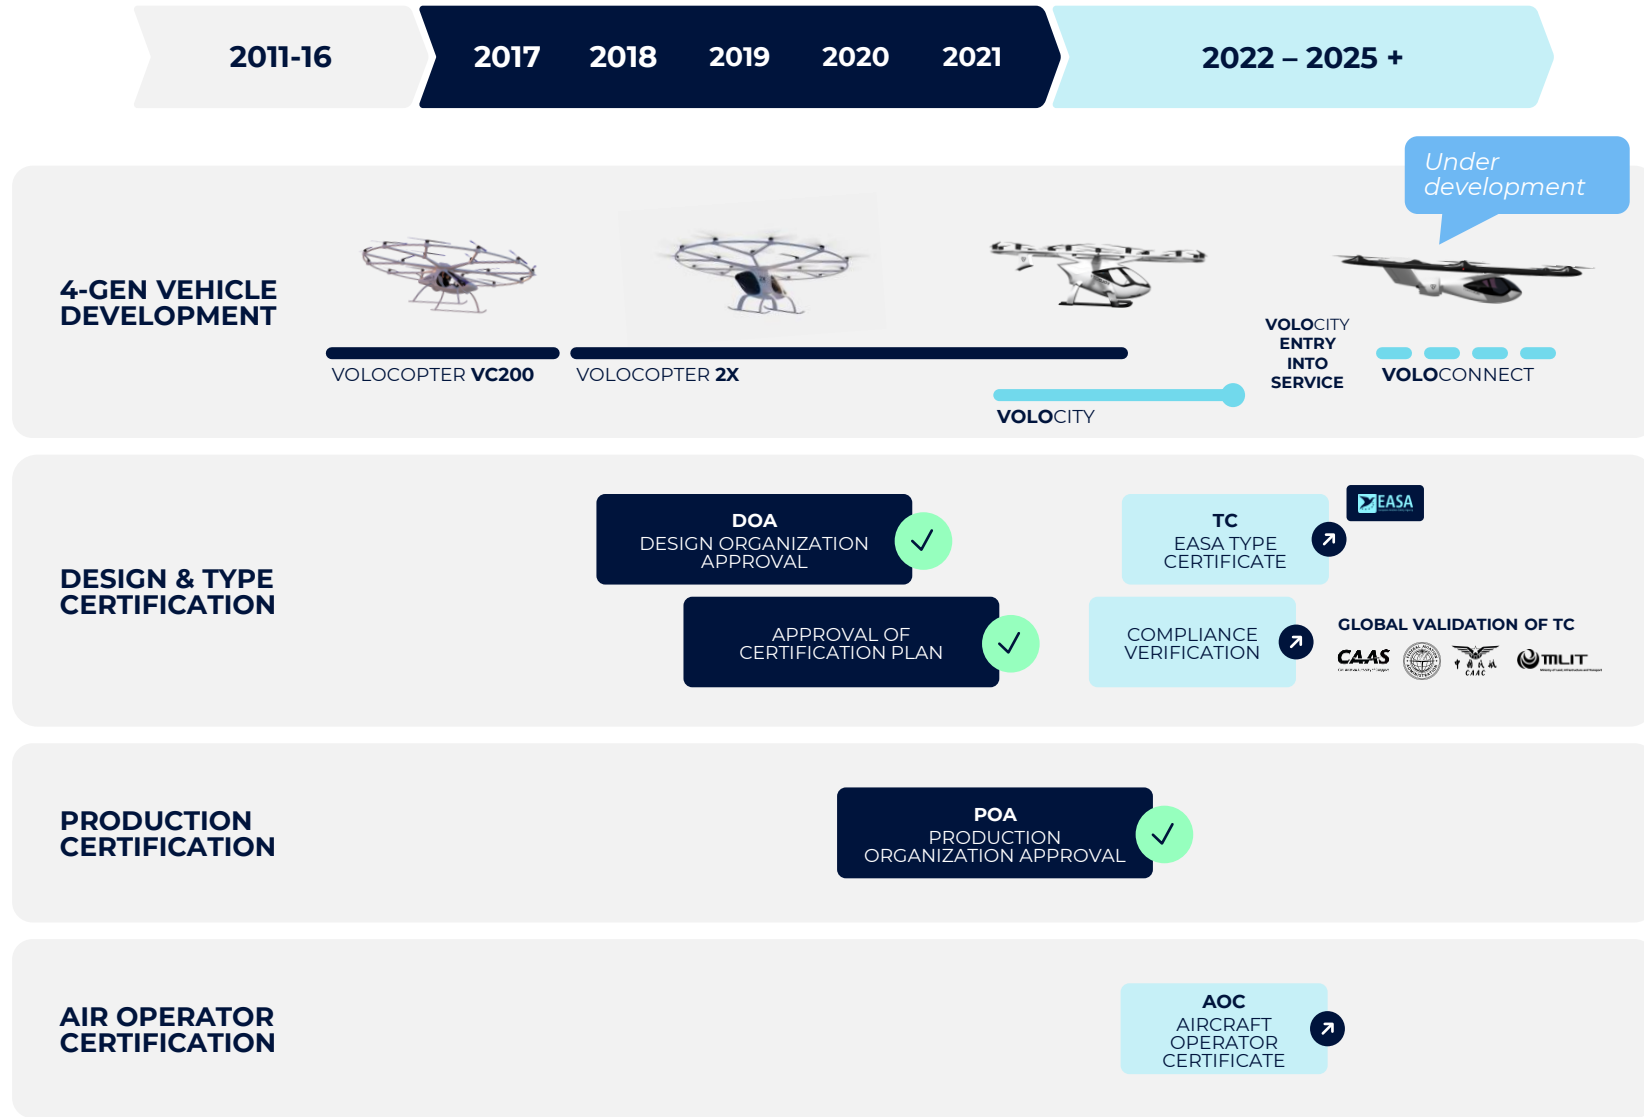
2011-16

2017 2018 2019 2020 2021

2022 – 2025 +

Under development

4-GEN VEHICLE DEVELOPMENT

VOLOCOPTER VC200

VOLOCOPTER 2X

VOLOCITY

VOLOCITY ENTRY INTO SERVICE

VOLOCONNECT

DESIGN & TYPE CERTIFICATION

DOA
DESIGN ORGANIZATION APPROVAL

APPROVAL OF CERTIFICATION PLAN

TC
EASA TYPE CERTIFICATE

EASA

COMPLIANCE VERIFICATION

GLOBAL VALIDATION OF TC

CAAS

CAAC

MLIT

PRODUCTION CERTIFICATION

POA
PRODUCTION ORGANIZATION APPROVAL

AIR OPERATOR CERTIFICATION

AOC
AIRCRAFT OPERATOR CERTIFICATE